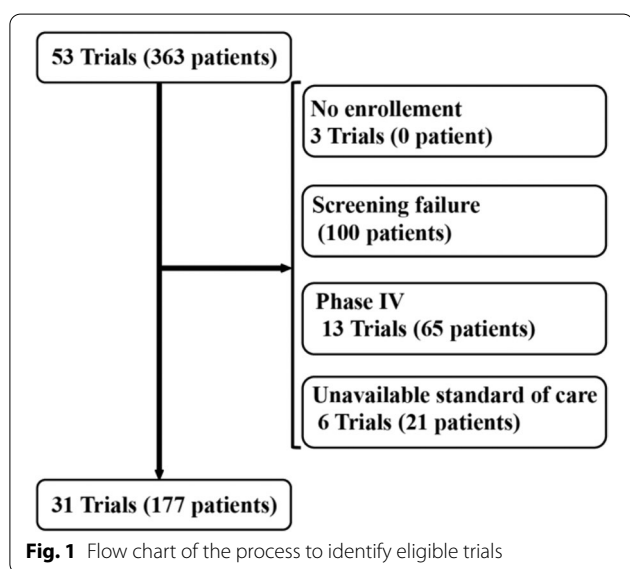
53 Trials (363 patients)

No enrollement
3 Trials (0 patient)

Screening failure
(100 patients)

Phase IV
13 Trials (65 patients)

Unavailable standard of care
6 Trials (21 patients)

31 Trials (177 patients)

**Fig. 1** Flow chart of the process to identify eligible trials